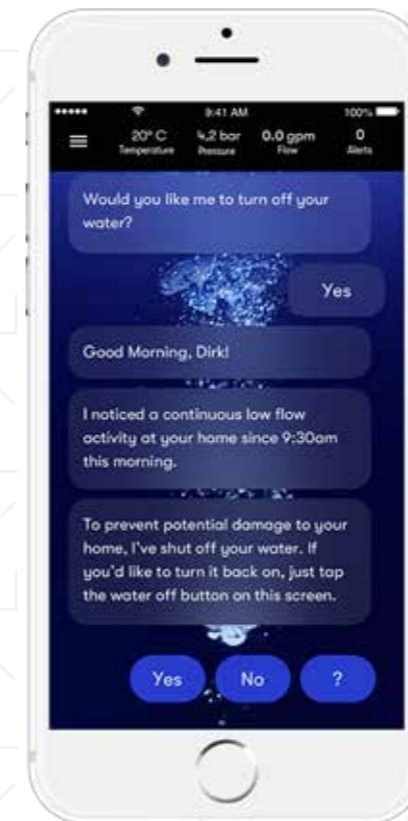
9:41 AM
100%

20° C
Temperature

4.2 bar
Pressure

0.0 gpm
Flow

0
Alerts

Would you like me to turn off your water?

Yes

Good Morning, Dirk!

I noticed a continuous low flow activity at your home since 9:30am this morning.

To prevent potential damage to your home, I've shut off your water. If you'd like to turn it back on, just tap the water off button on this screen.

Yes

No

?